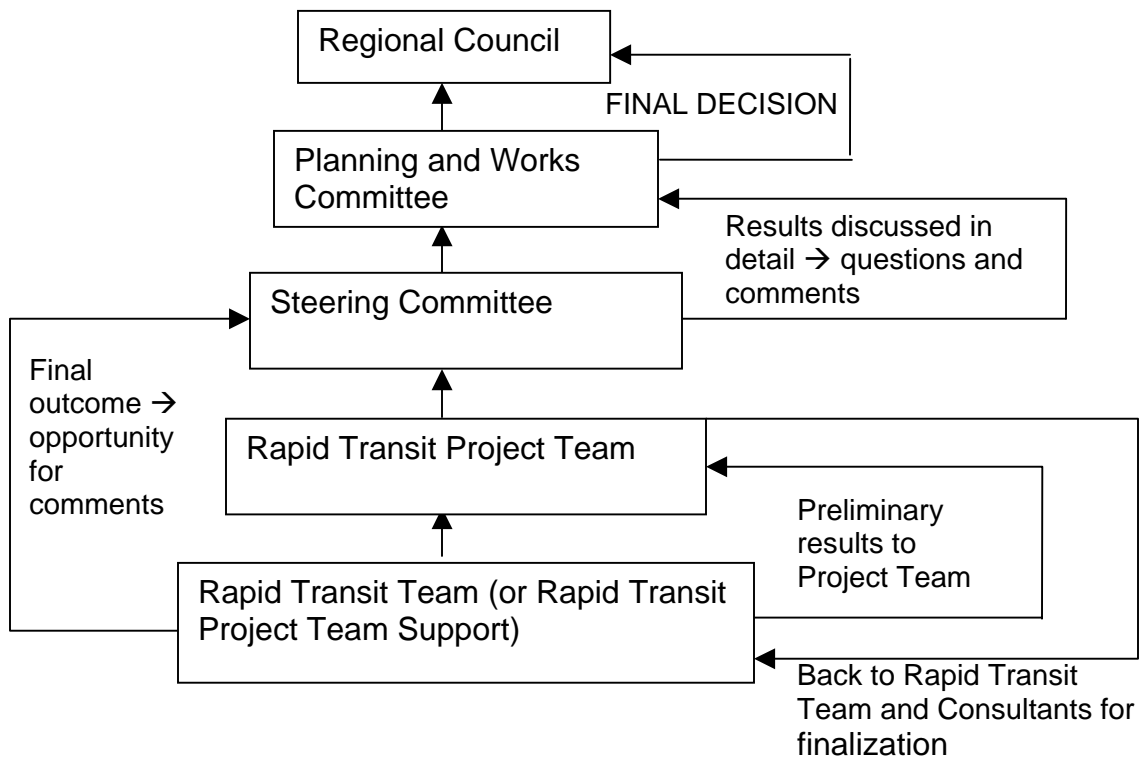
Regional Council

FINAL DECISION

Planning and Works Committee

Results discussed in detail → questions and comments

Steering Committee

Final outcome → opportunity for comments

Rapid Transit Project Team

Preliminary results to Project Team

Rapid Transit Team (or Rapid Transit Project Team Support)

Back to Rapid Transit Team and Consultants for finalization